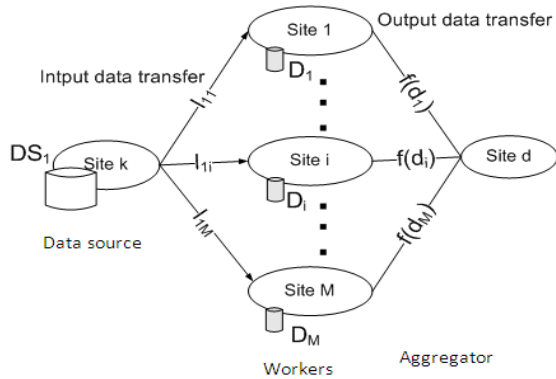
Site 1

Output data transfer

Intput data transfer

$D_1$

$I_{11}$

$f(d_1)$

$DS_1$

Site k

$I_{1i}$

Site i

$f(d_i)$

Site d

$D_i$

$I_{1M}$

$f(d_M)$

Data source

Site M

$D_M$

Workers

Aggregator